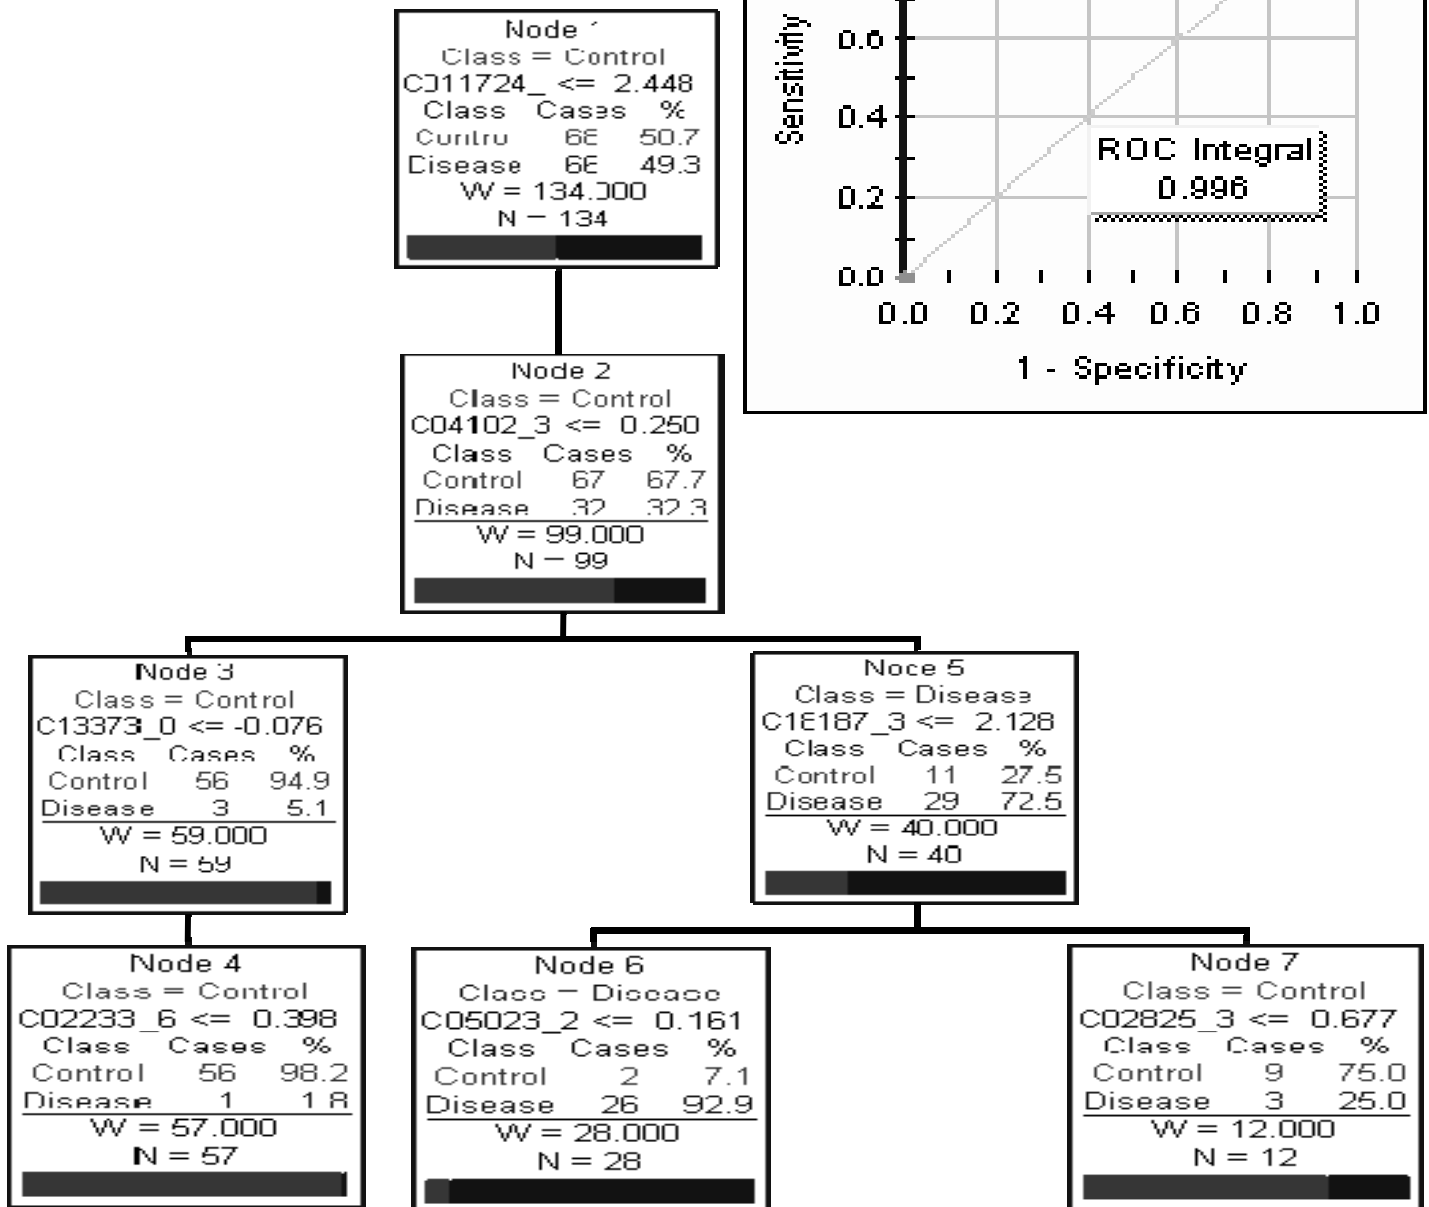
Node 1
Class = Control
C011724_ <= 2.448
| Class | Cases | % |
|---|---|---|
| Control | 68 | 50.7 |
| Disease | 66 | 49.3 |

W = 134.000
N = 134

Sensitivity
0.6
0.4
0.2
0.0
ROC Integral
0.996
0.0 0.2 0.4 0.6 0.8 1.0
1 - Specificity

Node 2
Class = Control
C04102_3 <= 0.250
| Class | Cases | % |
|---|---|---|
| Control | 67 | 67.7 |
| Disease | 32 | 32.3 |

W = 99.000
N = 99

Node 3
Class = Control
C13373_0 <= -0.076
| Class | Cases | % |
|---|---|---|
| Control | 56 | 94.9 |
| Disease | 3 | 5.1 |

W = 59.000
N = 59

Node 5
Class = Disease
C16187_3 <= 2.128
| Class | Cases | % |
|---|---|---|
| Control | 11 | 27.5 |
| Disease | 29 | 72.5 |

W = 40.000
N = 40

Node 4
Class = Control
C02233_6 <= 0.398
| Class | Cases | % |
|---|---|---|
| Control | 56 | 98.2 |
| Disease | 1 | 1.8 |

W = 57.000
N = 57

Node 6
Class = Disease
C05023_2 <= 0.161
| Class | Cases | % |
|---|---|---|
| Control | 2 | 7.1 |
| Disease | 26 | 92.9 |

W = 28.000
N = 28

Node 7
Class = Control
C02825_3 <= 0.677
| Class | Cases | % |
|---|---|---|
| Control | 9 | 75.0 |
| Disease | 3 | 25.0 |

W = 12.000
N = 12